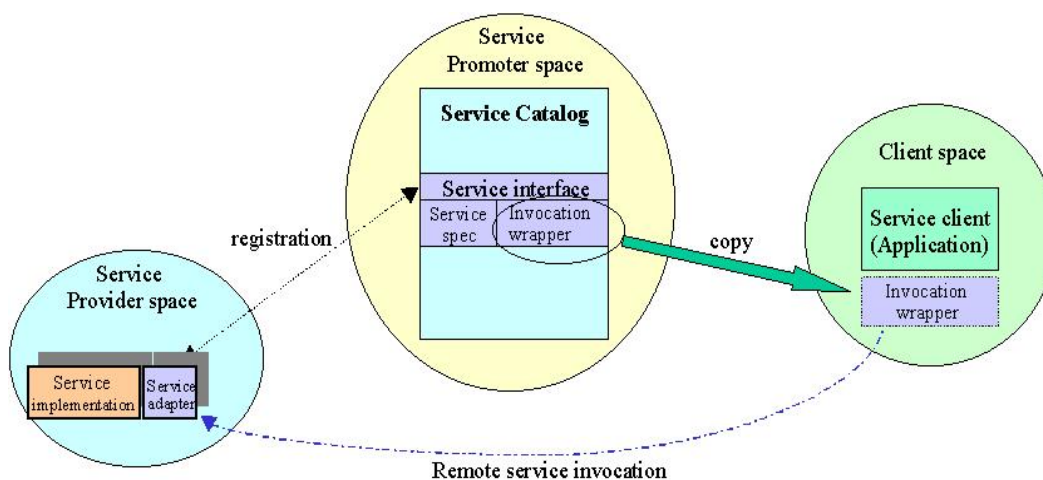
Service Promoter space

Service Catalog

Service interface

Service spec

Invocation wrapper

registration

copy

Client space

Service client (Application)

Invocation wrapper

Service Provider space

Service implementation

Service adapter

Remote service invocation